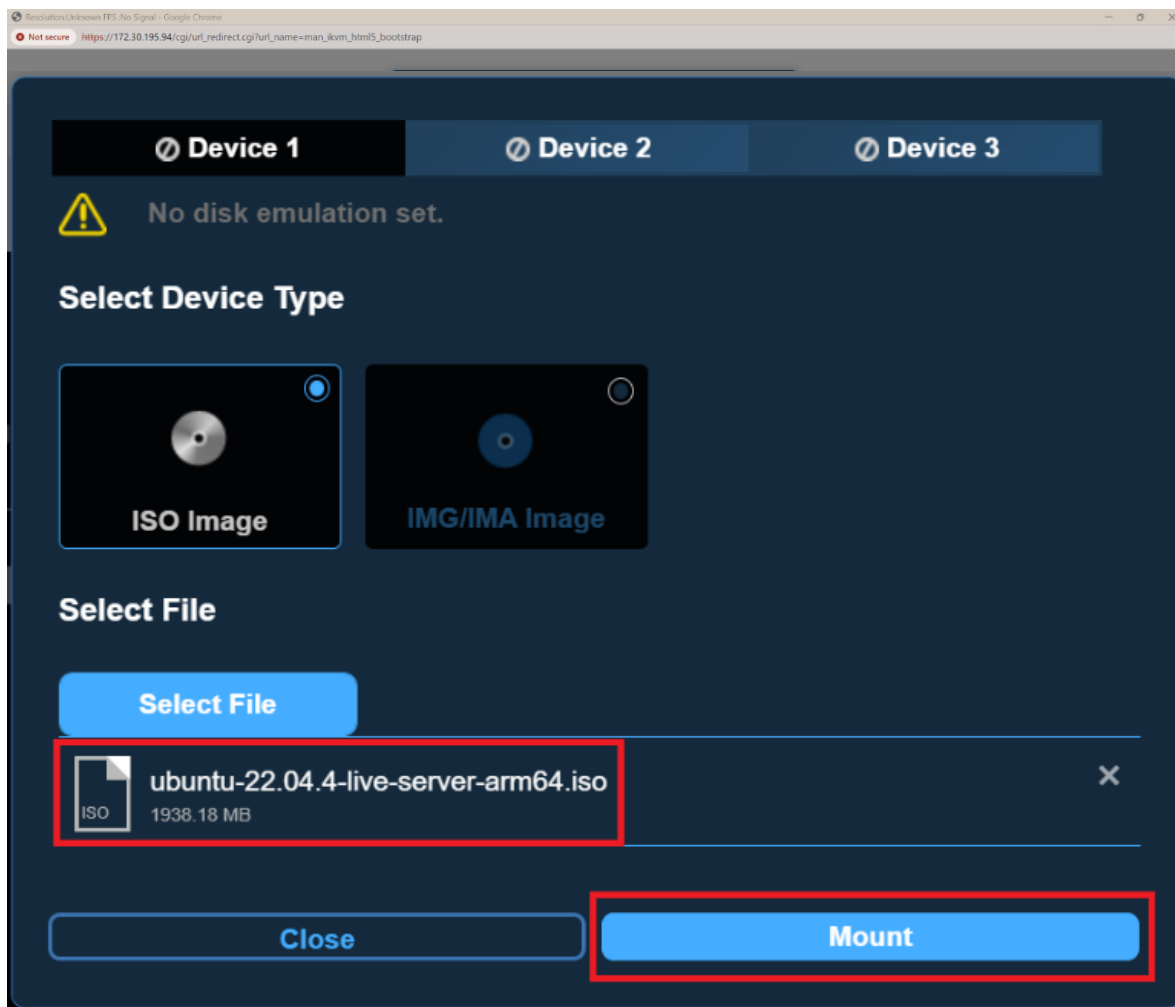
Resolution:Unknown FPS :No Signal - Google Chrome

Not secure https://172.30.195.94/cgi/url_redirect.cgi?url_name=man_ikvm_html5_bootstrap

Device 1
Device 2
Device 3

No disk emulation set.

Select Device Type

ISO Image
IMG/IMA Image

Select File

Select File

ISO
ubuntu-22.04.4-live-server-arm64.iso
1938.18 MB

Close
Mount